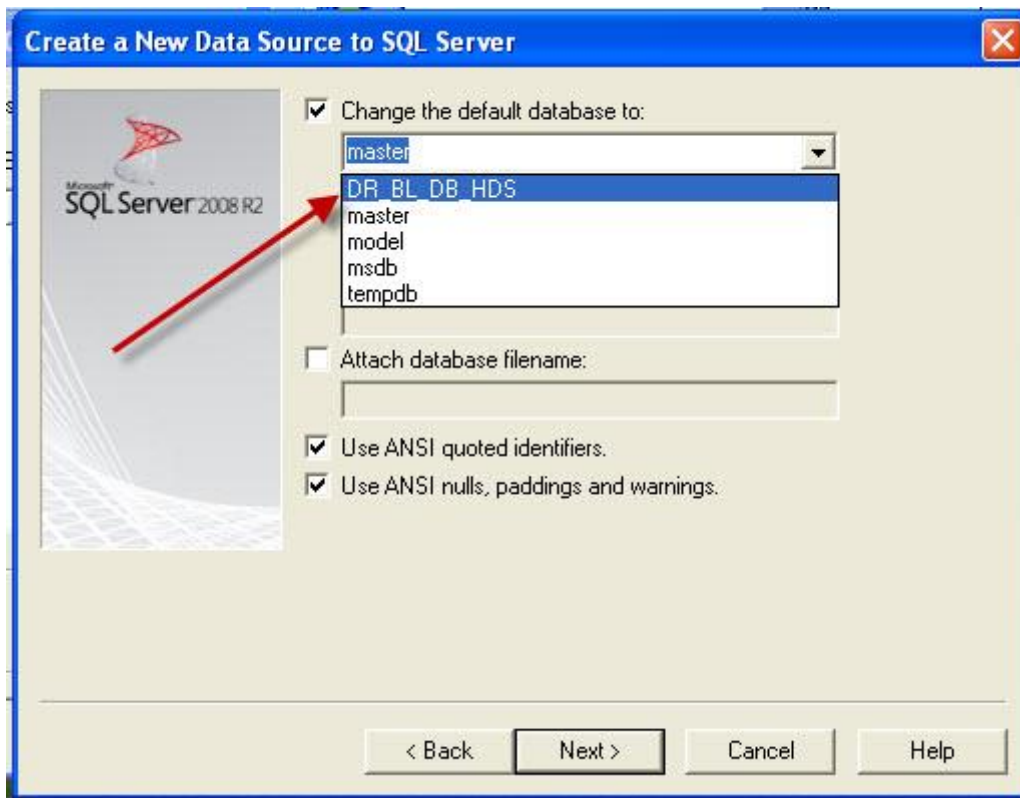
Create a New Data Source to SQL Server

Microsoft SQL Server 2008 R2

Change the default database to:

master

DR_BL_DB_HDS
master
model
msdb
tempdb

Attach database filename:

Use ANSI quoted identifiers.

Use ANSI nulls, paddings and warnings.

< Back

Next >

Cancel

Help